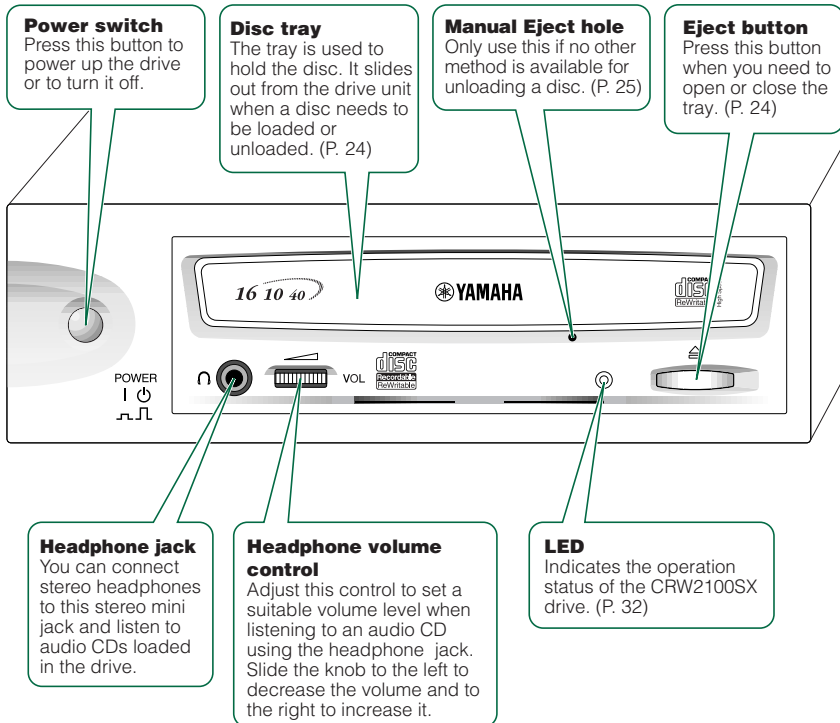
**Power switch**
Press this button to power up the drive or to turn it off.

**Disc tray**
The tray is used to hold the disc. It slides out from the drive unit when a disc needs to be loaded or unloaded. (P. 24)

**Manual Eject hole**
Only use this if no other method is available for unloading a disc. (P. 25)

**Eject button**
Press this button when you need to open or close the tray. (P. 24)

16 10 40

YAMAHA

COMPACT disc ReWritable High Speed

POWER
I ⏻

VOL

COMPACT disc Recordable ReWritable

**Headphone jack**
You can connect stereo headphones to this stereo mini jack and listen to audio CDs loaded in the drive.

**Headphone volume control**
Adjust this control to set a suitable volume level when listening to an audio CD using the headphone jack. Slide the knob to the left to decrease the volume and to the right to increase it.

**LED**
Indicates the operation status of the CRW2100SX drive. (P. 32)